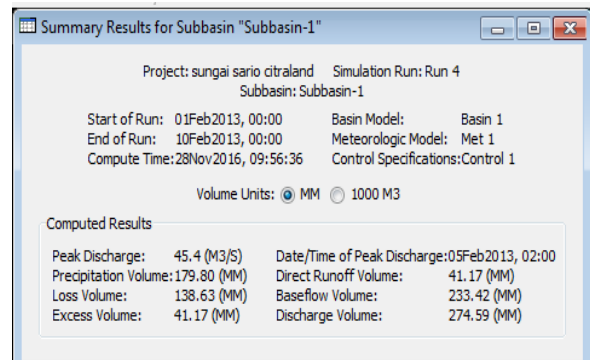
Summary Results for Subbasin "Subbasin-1"

Project: sungai sario citraland Simulation Run: Run 4
Subbasin: Subbasin-1

Start of Run: 01Feb2013, 00:00 Basin Model: Basin 1
End of Run: 10Feb2013, 00:00 Meteorologic Model: Met 1
Compute Time: 28Nov2016, 09:56:36 Control Specifications: Control 1

Volume Units: MM 1000 M3

Computed Results

Peak Discharge: 45.4 (M3/S) Date/Time of Peak Discharge: 05Feb2013, 02:00
Precipitation Volume: 179.80 (MM) Direct Runoff Volume: 41.17 (MM)
Loss Volume: 138.63 (MM) Baseflow Volume: 233.42 (MM)
Excess Volume: 41.17 (MM) Discharge Volume: 274.59 (MM)